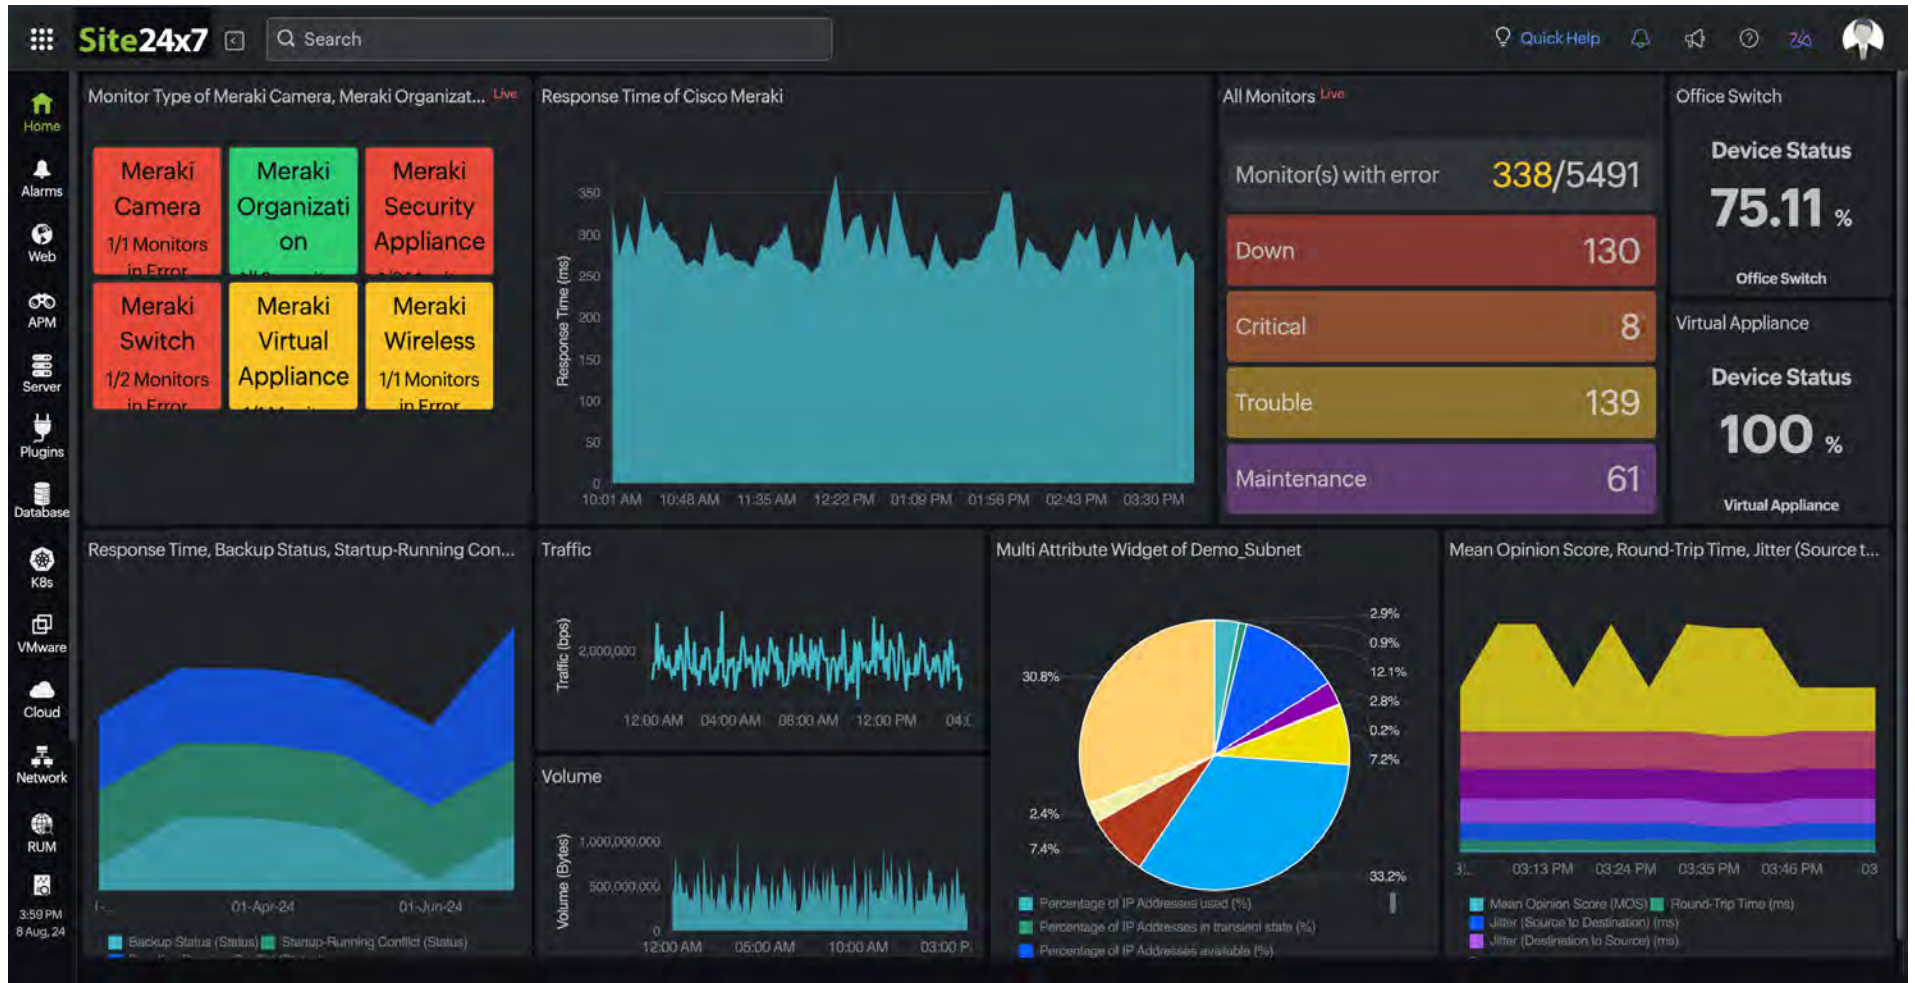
Site24x7
Search
Quick Help

Home
Alarms
Web
APM
Server
Plugins
Database
K8s
VMware
Cloud
Network
RUM
3:59 PM
8 Aug, 24

Monitor Type of Meraki Camera, Meraki Organizat... Live

| Meraki Camera 1/1 Monitors in Error | Meraki Organization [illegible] | Meraki Security Appliance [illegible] |
|---|---|---|
| Meraki Switch 1/2 Monitors in Error | Meraki Virtual Appliance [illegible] | Meraki Wireless 1/1 Monitors in Error |

Response Time of Cisco Meraki
Response Time (ms)
350
300
250
200
150
100
50
0
10:01 AM 10:48 AM 11:35 AM 12:22 PM 01:09 PM 01:56 PM 02:43 PM 03:30 PM

All Monitors Live
Monitor(s) with error 338/5491
Down 130
Critical 8
Trouble 139
Maintenance 61

Office Switch
Device Status
75.11 %
Office Switch

Virtual Appliance
Device Status
100 %
Virtual Appliance

Response Time, Backup Status, Startup-Running Con...
01-Apr-24 01-Jun-24
Backup Status (Status) Startup-Running Conflict (Status)

Traffic
Traffic (bps)
2,000,000
12:00 AM 04:00 AM 08:00 AM 12:00 PM 04:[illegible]

Volume
Volume (Bytes)
1,000,000,000
500,000,000
0
12:00 AM 05:00 AM 10:00 AM 03:00 P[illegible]

Multi Attribute Widget of Demo_Subnet
30.8%
2.4%
7.4%
2.9%
0.9%
12.1%
2.8%
0.2%
7.2%
33.2%
Percentage of IP Addresses used (%)
Percentage of IP Addresses in transient state (%)
Percentage of IP Addresses available (%)

Mean Opinion Score, Round-Trip Time, Jitter (Source t...
03:13 PM 03:24 PM 03:35 PM 03:46 PM 03
Mean Opinion Score (MOS) Round-Trip Time (ms)
Jitter (Source to Destination) (ms)
Jitter (Destination to Source) (ms)